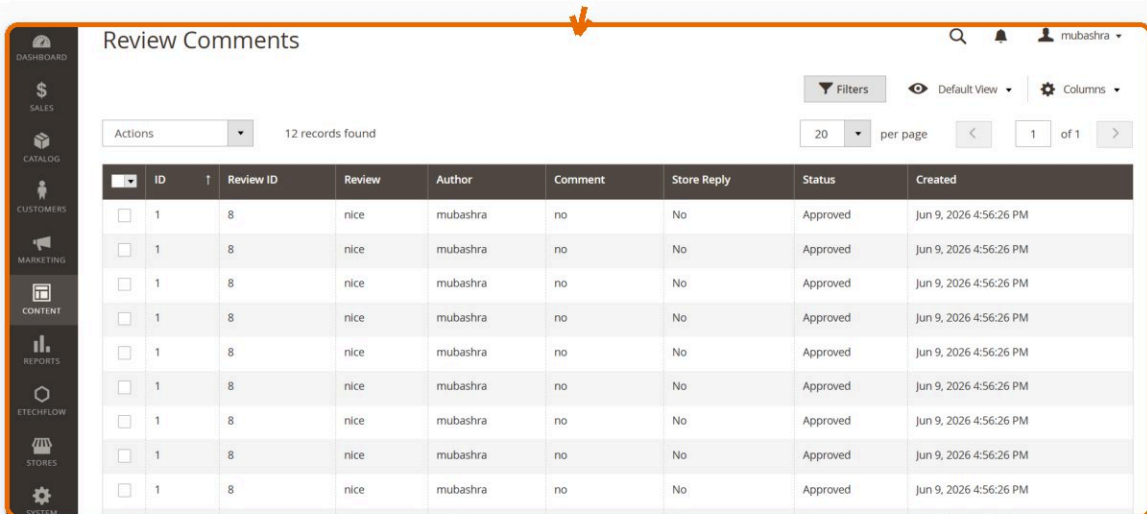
DASHBOARD
SALES
CATALOG
CUSTOMERS
MARKETING
CONTENT
REPORTS
ETECHFLOW
STORES
SYSTEM

Review Comments

mubashra

Filters
Default View
Columns

Actions
12 records found
20
per page
1
of 1

| ID | Review ID | Review | Author | Comment | Store Reply | Status | Created |
|---|---|---|---|---|---|---|---|
| 1 | 8 | nice | mubashra | no | No | Approved | Jun 9, 2026 4:56:26 PM |
| 1 | 8 | nice | mubashra | no | No | Approved | Jun 9, 2026 4:56:26 PM |
| 1 | 8 | nice | mubashra | no | No | Approved | Jun 9, 2026 4:56:26 PM |
| 1 | 8 | nice | mubashra | no | No | Approved | Jun 9, 2026 4:56:26 PM |
| 1 | 8 | nice | mubashra | no | No | Approved | Jun 9, 2026 4:56:26 PM |
| 1 | 8 | nice | mubashra | no | No | Approved | Jun 9, 2026 4:56:26 PM |
| 1 | 8 | nice | mubashra | no | No | Approved | Jun 9, 2026 4:56:26 PM |
| 1 | 8 | nice | mubashra | no | No | Approved | Jun 9, 2026 4:56:26 PM |
| 1 | 8 | nice | mubashra | no | No | Approved | Jun 9, 2026 4:56:26 PM |